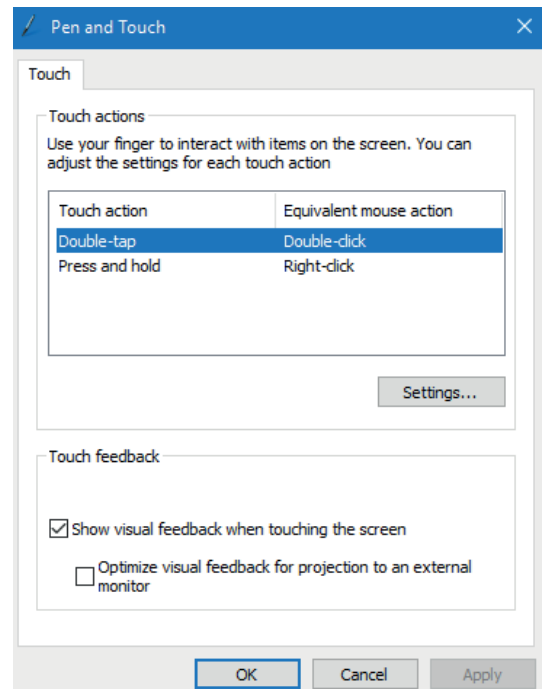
Pen and Touch

Touch

Touch actions

Use your finger to interact with items on the screen. You can adjust the settings for each touch action

| Touch action | Equivalent mouse action |
|---|---|
| Double-tap | Double-click |
| Press and hold | Right-click |

Settings...

Touch feedback

Show visual feedback when touching the screen

Optimize visual feedback for projection to an external monitor

OK Cancel Apply